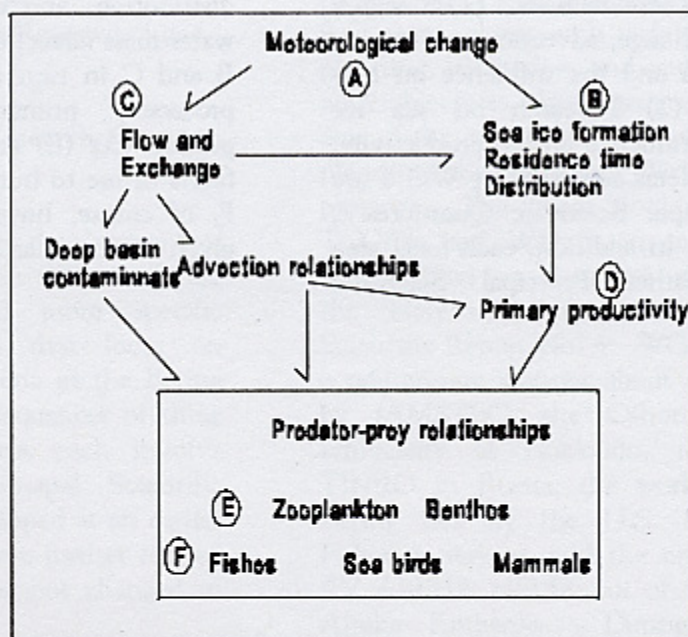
Meteorological change

A

B

C

Flow and Exchange

Sea ice formation
Residence time
Distribution

Deep basin contaminate

Advection relationships

D

Primary productivity

Predator-prey relationships

E Zooplankton Benthos

F Fishes Sea birds Mammals